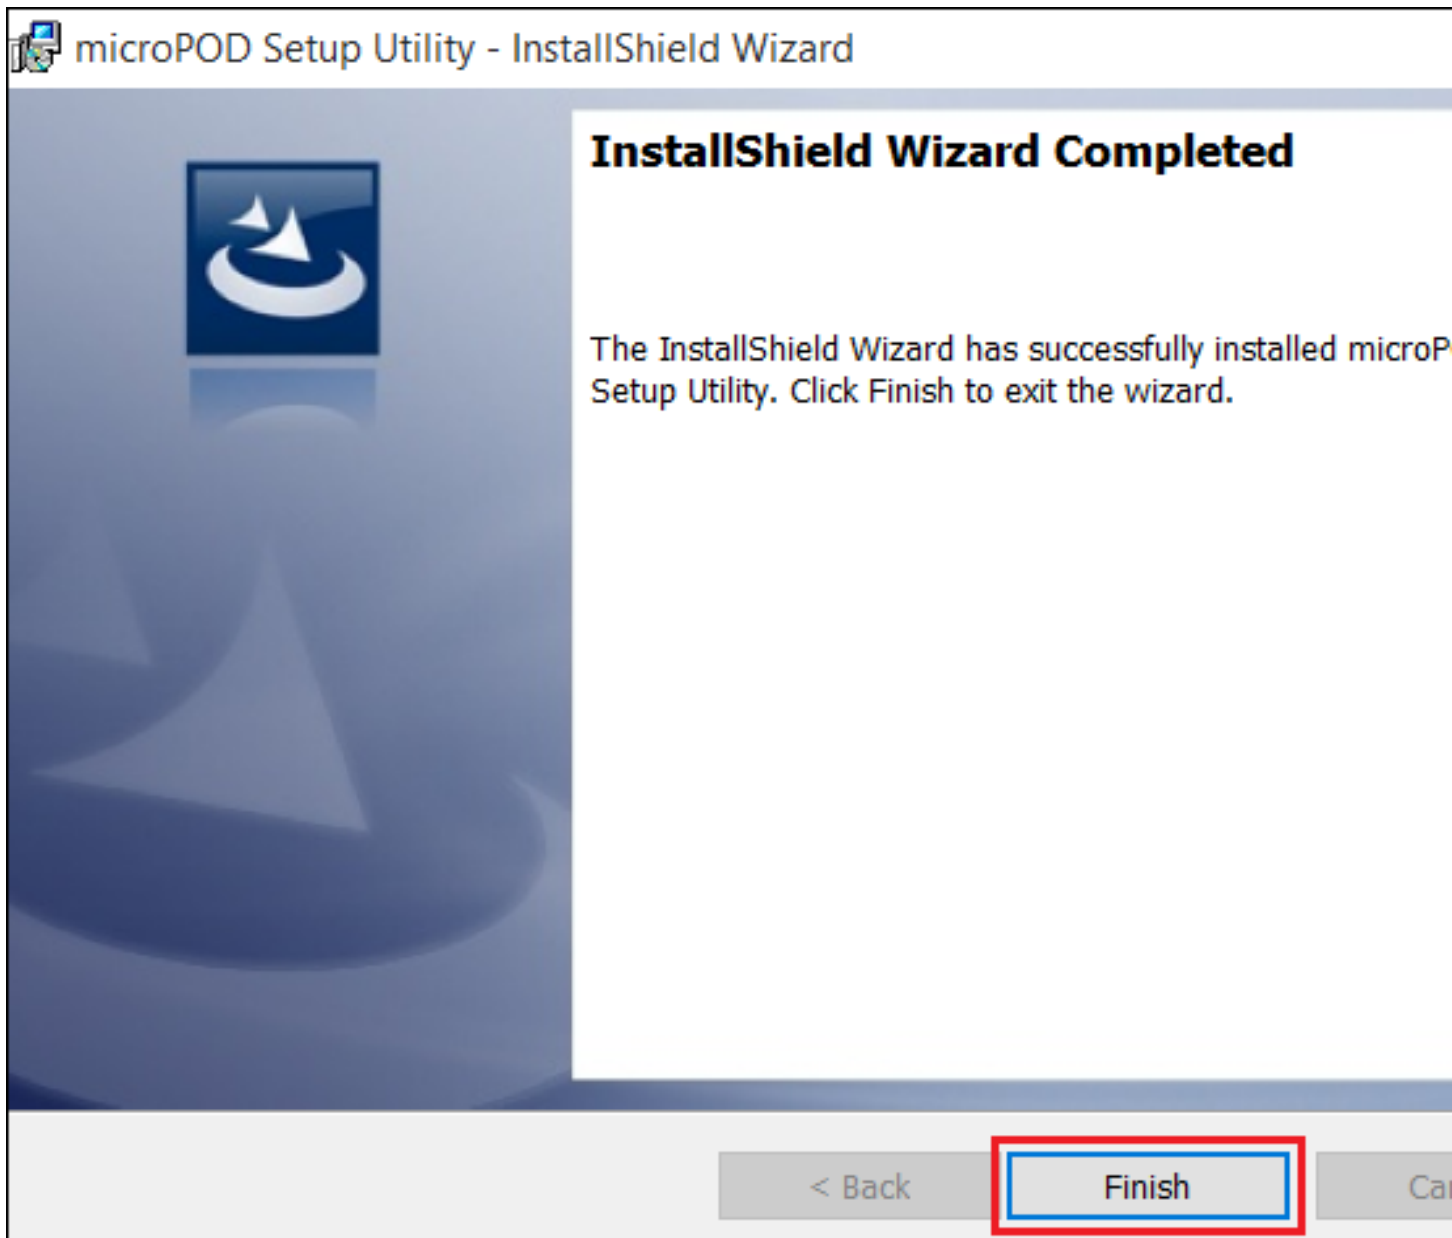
microPOD Setup Utility - InstallShield Wizard

InstallShield Wizard Completed

The InstallShield Wizard has successfully installed microP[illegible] Setup Utility. Click Finish to exit the wizard.

< Back Finish Ca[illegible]